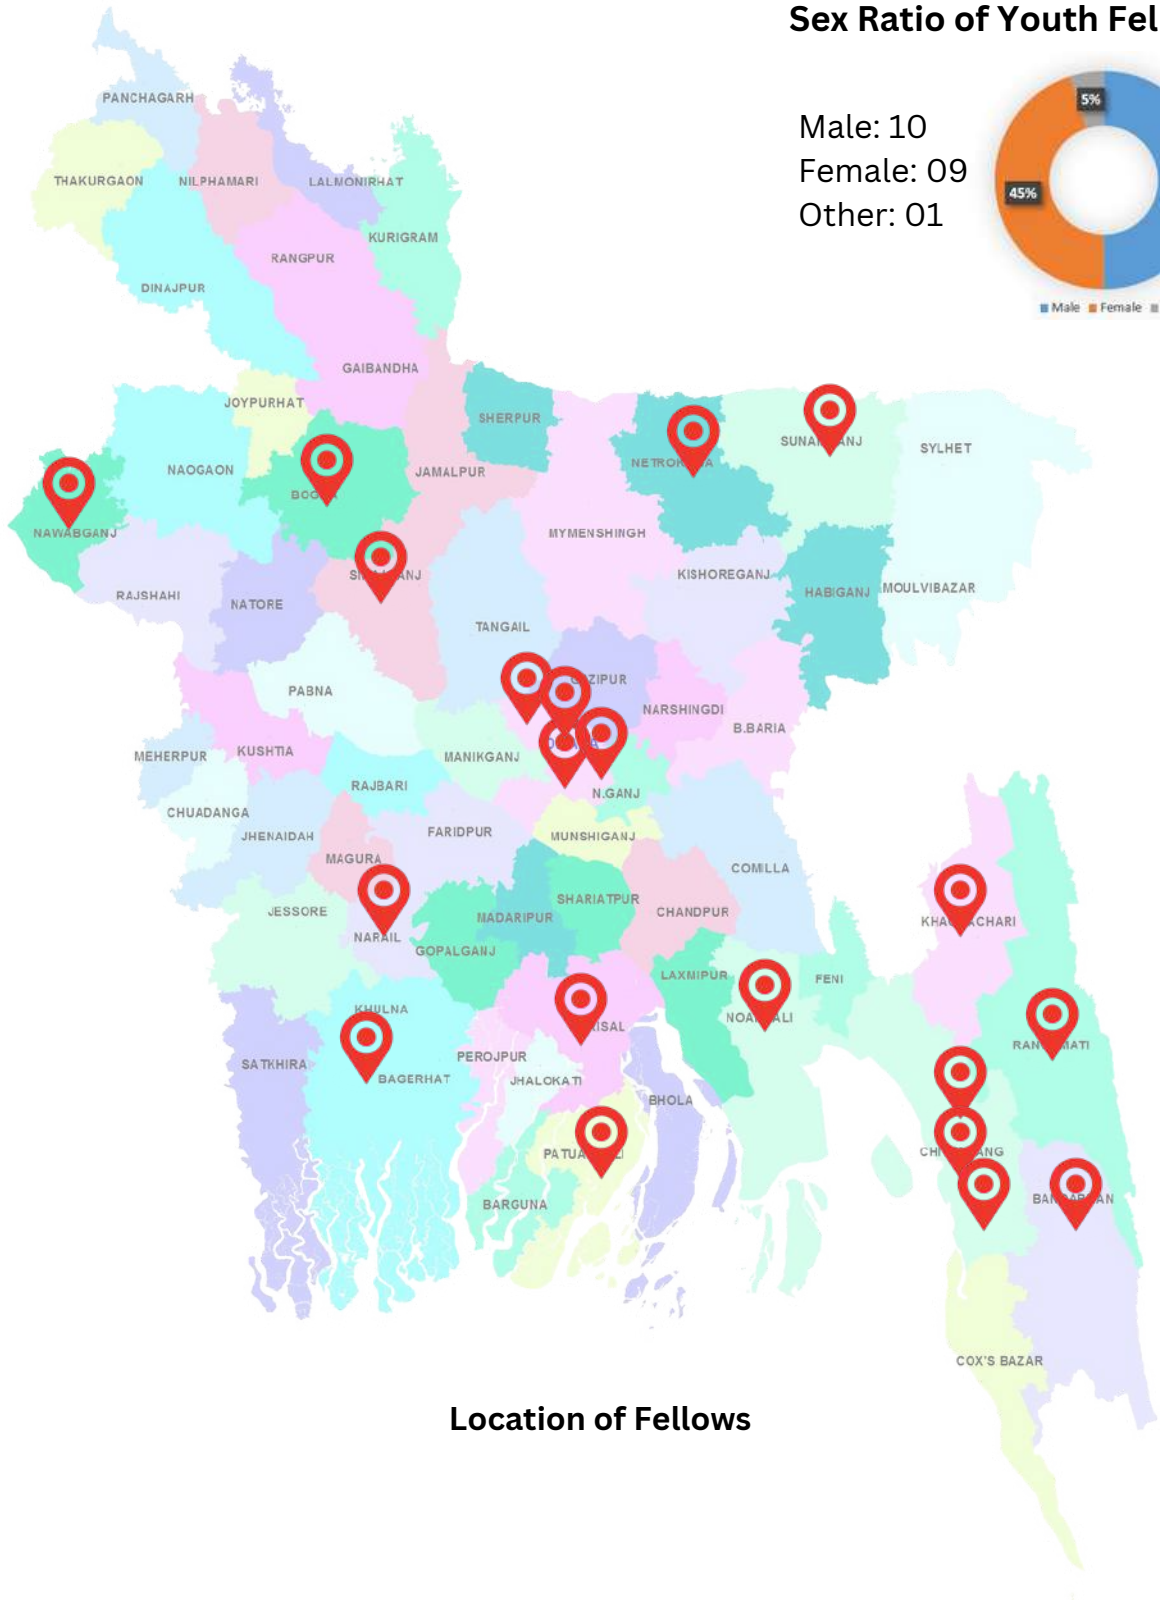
Sex Ratio of Youth Fel

Male: 10
Female: 09
Other: 01

5%
45%
Male Female

PANCHAGARH
THAKURGAON
NILPHAMARI
LALMONIRHAT
KURIGRAM
RANGPUR
DINAJPUR
GAIBANDHA
JOYPURHAT
SHERPUR
NETRO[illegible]A
SUNA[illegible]ANJ
SYLHET
NAOGAON
BOG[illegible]
JAMALPUR
NAWABGANJ
MYMENSHINGH
SI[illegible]ANJ
KISHOREGANJ
HABIGANJ
MOULVIBAZAR
RAJSHAHI
NATORE
TANGAIL
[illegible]ZIPUR
PABNA
NARSHINGDI
B.BARIA
MEHERPUR
KUSHTIA
MANIKGANJ
D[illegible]
N.GANJ
RAJBARI
CHUADANGA
JHENAIDAH
FARIDPUR
MUNSHIGANJ
MAGURA
COMILLA
SHARIATPUR
JESSORE
MADARIPUR
CHANDPUR
KHA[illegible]CHARI
NARAIL
GOPALGANJ
LAXMIPUR
FENI
KHULNA
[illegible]ISAL
NOA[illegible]ALI
RAN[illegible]MATI
SATKHIRA
PEROJPUR
BAGERHAT
JHALOKATI
BHOLA
CH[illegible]ANG
PATUA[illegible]LI
BAN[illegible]AN
BARGUNA
COX'S BAZAR

Location of Fellows